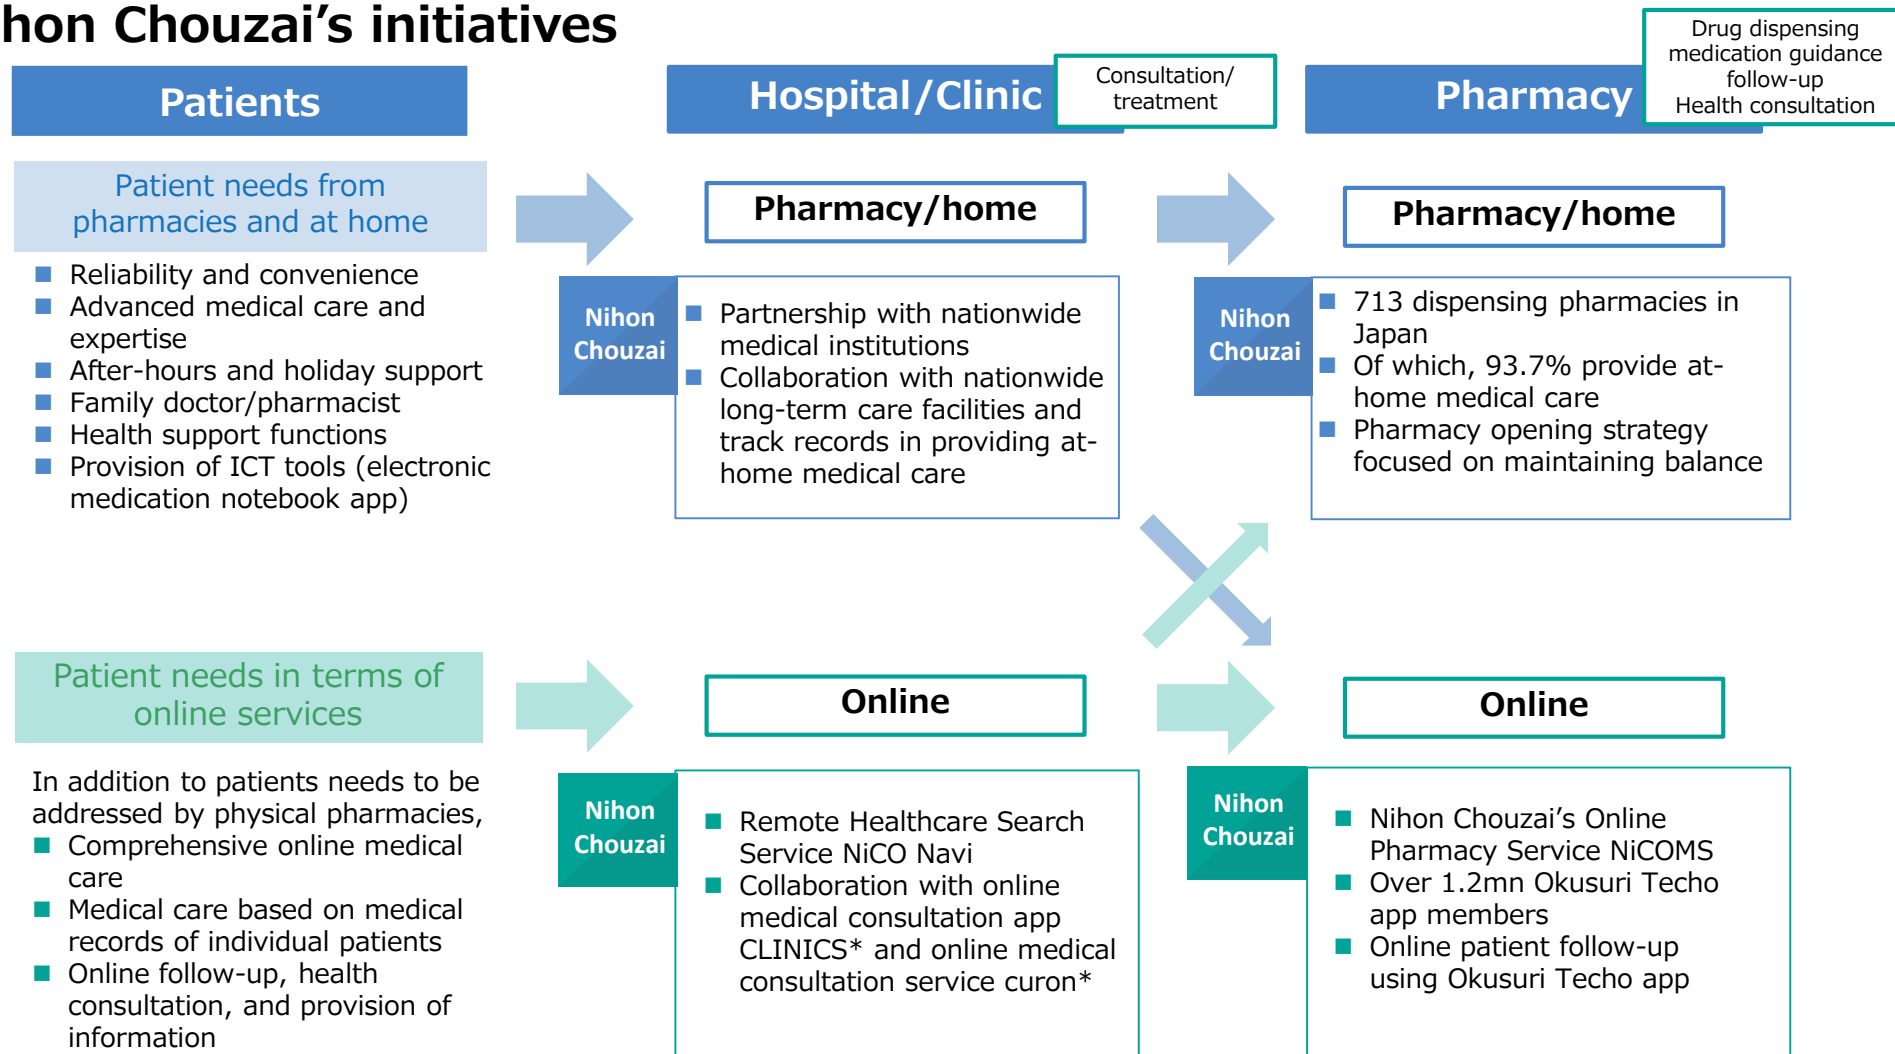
hon Chouzai’s initiatives

Patients

Hospital/Clinic

Consultation/ treatment

Pharmacy

Drug dispensing medication guidance follow-up Health consultation

Patient needs from pharmacies and at home

■ Reliability and convenience
■ Advanced medical care and expertise
■ After-hours and holiday support
■ Family doctor/pharmacist
■ Health support functions
■ Provision of ICT tools (electronic medication notebook app)

Pharmacy/home

Nihon Chouzai

■ Partnership with nationwide medical institutions
■ Collaboration with nationwide long-term care facilities and track records in providing at-home medical care

Pharmacy/home

Nihon Chouzai

■ 713 dispensing pharmacies in Japan
■ Of which, 93.7% provide at-home medical care
■ Pharmacy opening strategy focused on maintaining balance

Patient needs in terms of online services

In addition to patients needs to be addressed by physical pharmacies,
■ Comprehensive online medical care
■ Medical care based on medical records of individual patients
■ Online follow-up, health consultation, and provision of information

Online

Nihon Chouzai

■ Remote Healthcare Search Service NiCO Navi
■ Collaboration with online medical consultation app CLINICS* and online medical consultation service curon*

Online

Nihon Chouzai

■ Nihon Chouzai’s Online Pharmacy Service NiCOMS
■ Over 1.2mn Okusuri Techo app members
■ Online patient follow-up using Okusuri Techo app